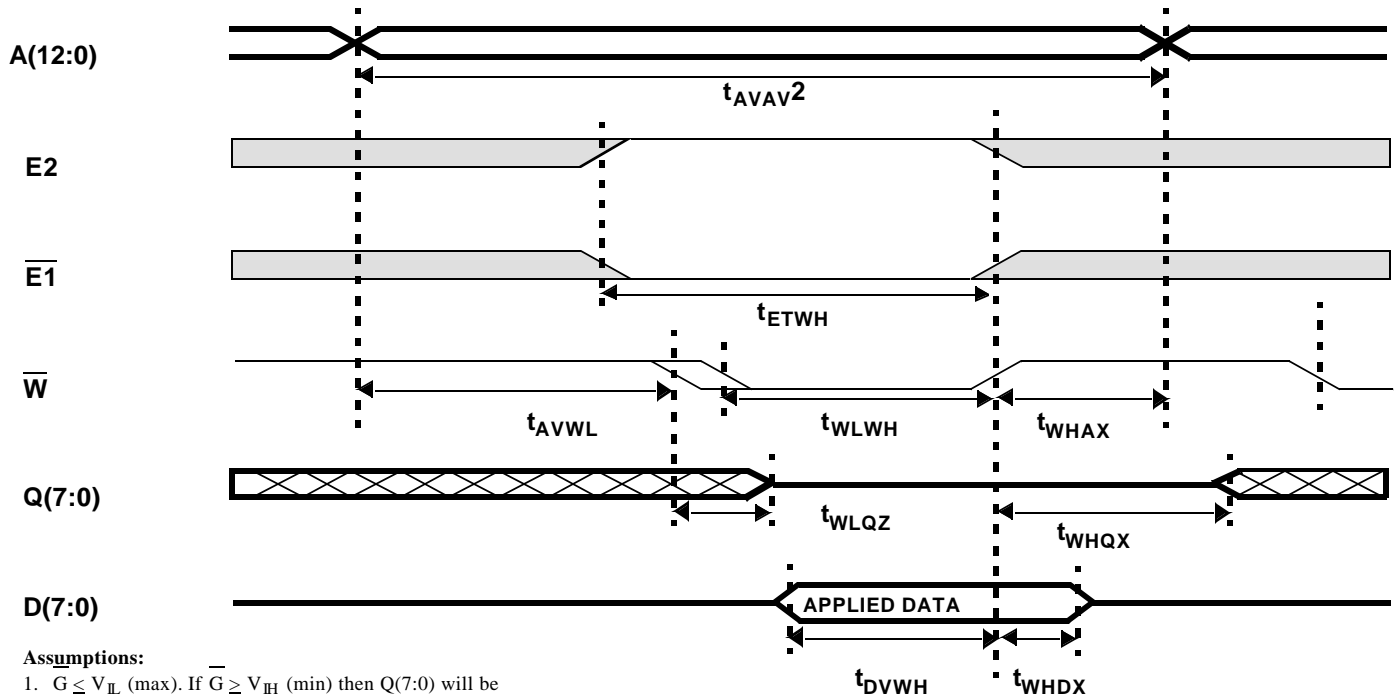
A(12:0)

$t_{AVAV}2$

E2

$\overline{E1}$

$t_{ETWH}$

$\overline{W}$

$t_{AVWL}$

$t_{WLWH}$

$t_{WHAX}$

Q(7:0)

$t_{WLQZ}$

$t_{WHQX}$

D(7:0)

APPLIED DATA

$t_{DVWH}$

$t_{WHDX}$

Assumptions:

1. $\overline{G} \leq V_{IL}$ (max). If $\overline{G} \geq V_{IH}$ (min) then Q(7:0) will be